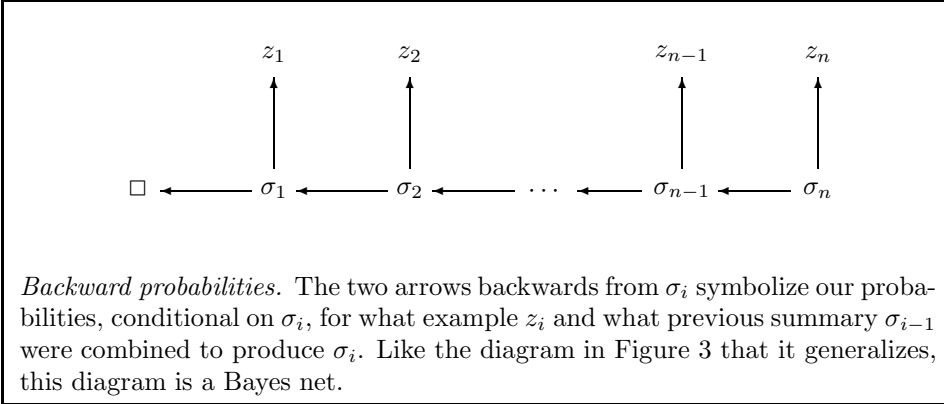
$z_1$ $z_2$ $z_{n-1}$ $z_n$

$\square$ $\sigma_1$ $\sigma_2$ $\cdots$ $\sigma_{n-1}$ $\sigma_n$

*Backward probabilities.* The two arrows backwards from $\sigma_i$ symbolize our probabilities, conditional on $\sigma_i$, for what example $z_i$ and what previous summary $\sigma_{i-1}$ were combined to produce $\sigma_i$. Like the diagram in Figure 3 that it generalizes, this diagram is a Bayes net.